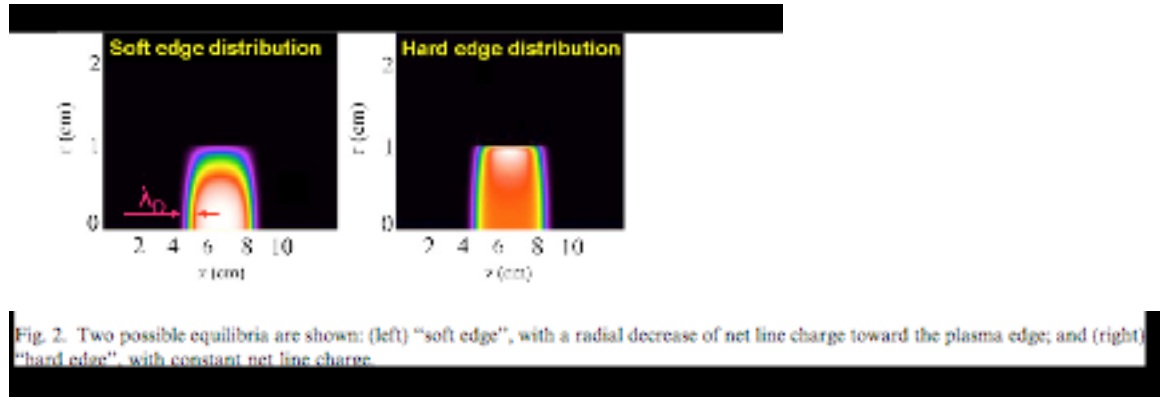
Soft edge distribution

2

r (cm)

1

$\lambda_D$

0

2 4 6 8 10

z (cm)

Hard edge distribution

2

r (cm)

1

0

2 4 6 8 10

z (cm)

Fig. 2. Two possible equilibria are shown: (left) "soft edge", with a radial decrease of net line charge toward the plasma edge; and (right) "hard edge", with constant net line charge.